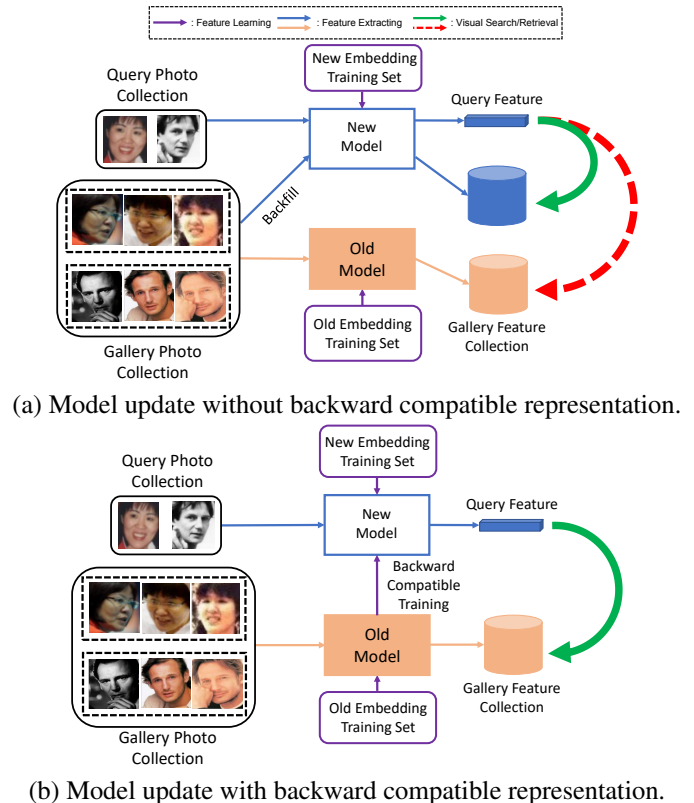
: Feature Learning : Feature Extracting : Visual Search/Retrieval

New Embedding Training Set

Query Photo Collection

New Model

Query Feature

Backfill

Old Model

Old Embedding Training Set

Gallery Feature Collection

Gallery Photo Collection

(a) Model update without backward compatible representation.

New Embedding Training Set

Query Photo Collection

New Model

Query Feature

Backward Compatible Training

Old Model

Old Embedding Training Set

Gallery Feature Collection

Gallery Photo Collection

(b) Model update with backward compatible representation.